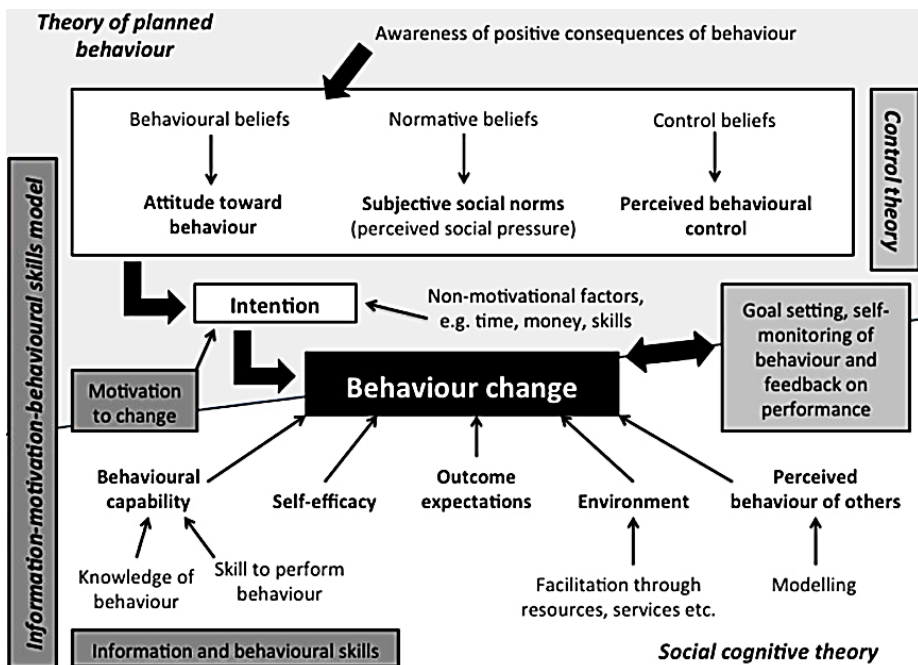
Theory of planned behaviour

Awareness of positive consequences of behaviour

Behavioural beliefs

Attitude toward behaviour

Normative beliefs

Subjective social norms (perceived social pressure)

Control beliefs

Perceived behavioural control

Control theory

Information-motivation-behavioural skills model

Intention

Non-motivational factors, e.g. time, money, skills

Goal setting, self-monitoring of behaviour and feedback on performance

Motivation to change

Behaviour change

Behavioural capability

Self-efficacy

Outcome expectations

Environment

Perceived behaviour of others

Knowledge of behaviour

Skill to perform behaviour

Facilitation through resources, services etc.

Modelling

Information and behavioural skills

Social cognitive theory